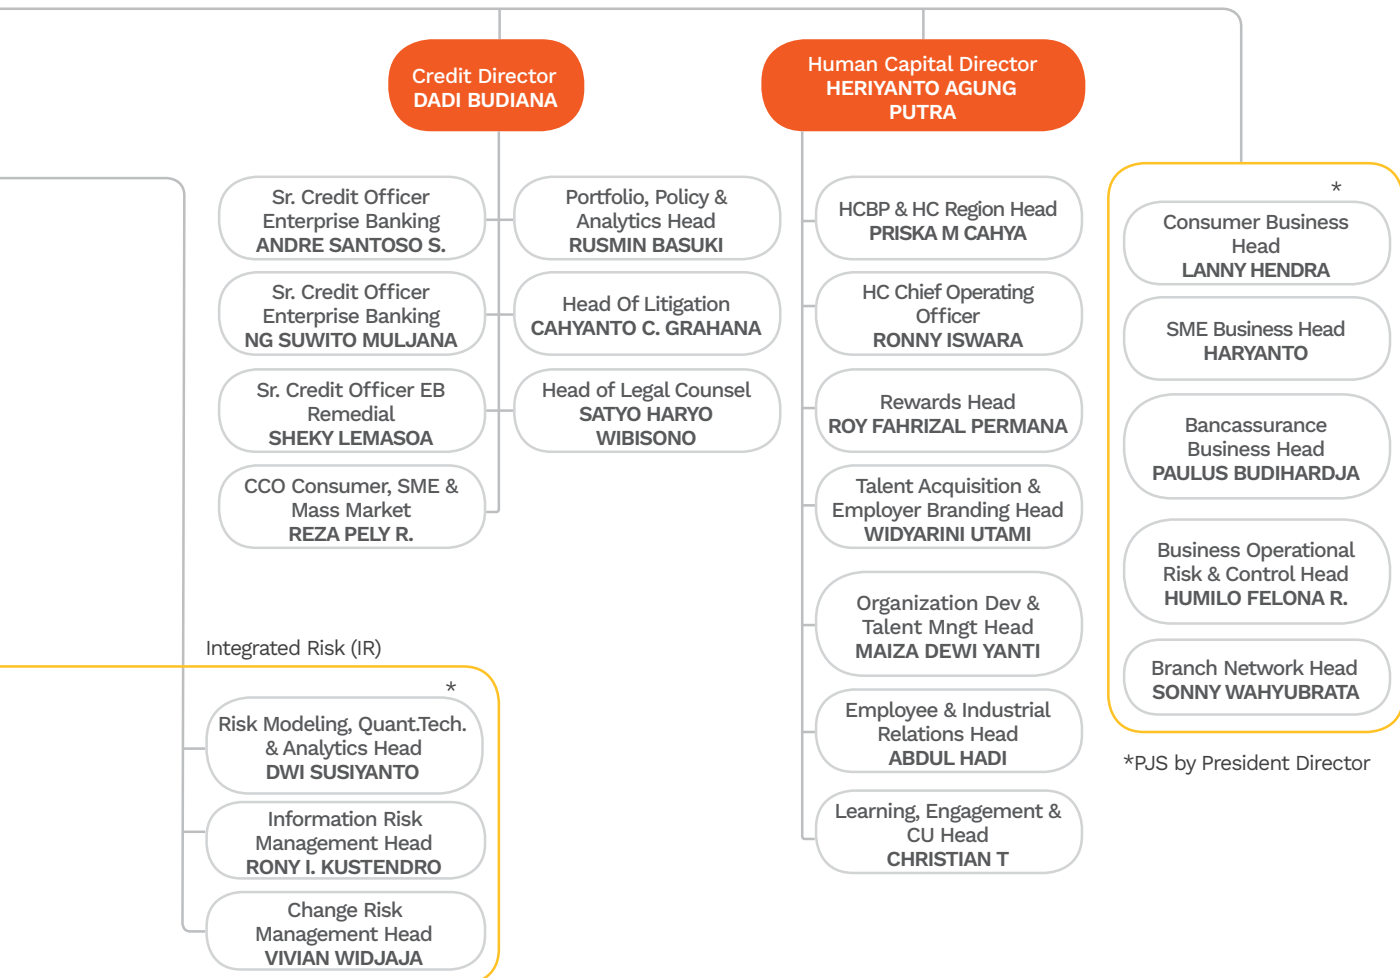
Credit Director
DADI BUDIANA

Human Capital Director
HERIYANTO AGUNG PUTRA

Sr. Credit Officer Enterprise Banking
ANDRE SANTOSO S.

Portfolio, Policy & Analytics Head
RUSMIN BASUKI

Sr. Credit Officer Enterprise Banking
NG SUWITO MULJANA

Head Of Litigation
CAHYANTO C. GRAHANA

Sr. Credit Officer EB Remedial
SHEKY LEMASOA

Head of Legal Counsel
SATYO HARYO WIBISONO

CCO Consumer, SME & Mass Market
REZA PELY R.

HCBP & HC Region Head
PRISKA M CAHYA

HC Chief Operating Officer
RONNY ISWARA

Rewards Head
ROY FAHRIZAL PERMANA

Talent Acquisition & Employer Branding Head
WIDYARINI UTAMI

Organization Dev & Talent Mngt Head
MAIZA DEWI YANTI

Employee & Industrial Relations Head
ABDUL HADI

Learning, Engagement & CU Head
CHRISTIAN T

*

Consumer Business Head
LANNY HENDRA

SME Business Head
HARYANTO

Bancassurance Business Head
PAULUS BUDIHARDJA

Business Operational Risk & Control Head
HUMILO FELONA R.

Branch Network Head
SONNY WAHYUBRATA

*PJS by President Director

Integrated Risk (IR)

*

Risk Modeling, Quant.Tech. & Analytics Head
DWI SUSIYANTO

Information Risk Management Head
RONY I. KUSTENDRO

Change Risk Management Head
VIVIAN WIDJAJA